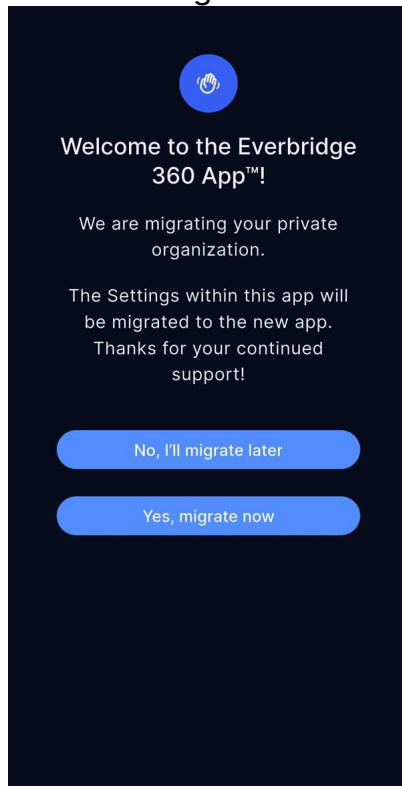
Welcome to the Everbridge 360 App™!

We are migrating your private organization.

The Settings within this app will be migrated to the new app. Thanks for your continued support!

No, I'll migrate later

Yes, migrate now